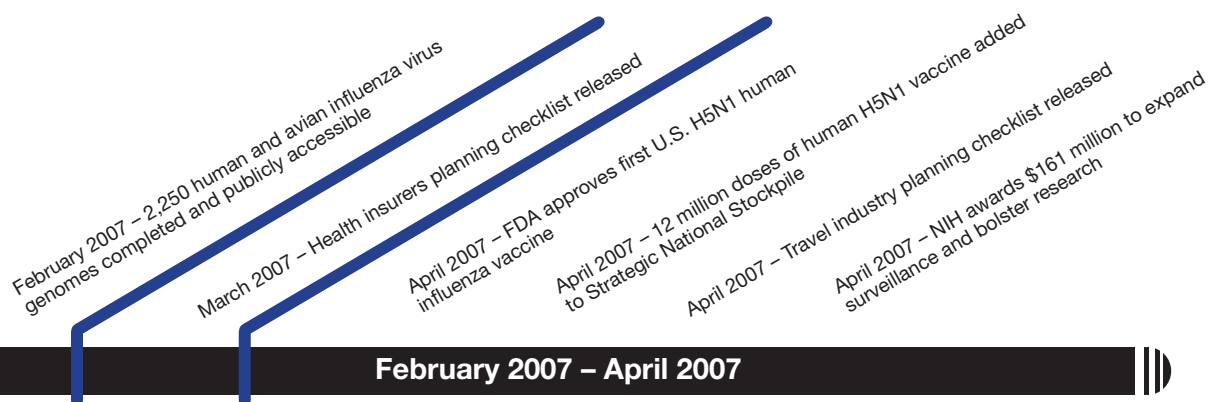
February 2007 – 2,250 human and avian influenza virus genomes completed and publicly accessible

March 2007 – Health insurers planning checklist released

April 2007 – FDA approves first U.S. H5N1 human influenza vaccine

April 2007 – 12 million doses of human H5N1 vaccine added to Strategic National Stockpile

April 2007 – Travel industry planning checklist released

April 2007 – NIH awards $161 million to expand surveillance and bolster research

February 2007 – April 2007